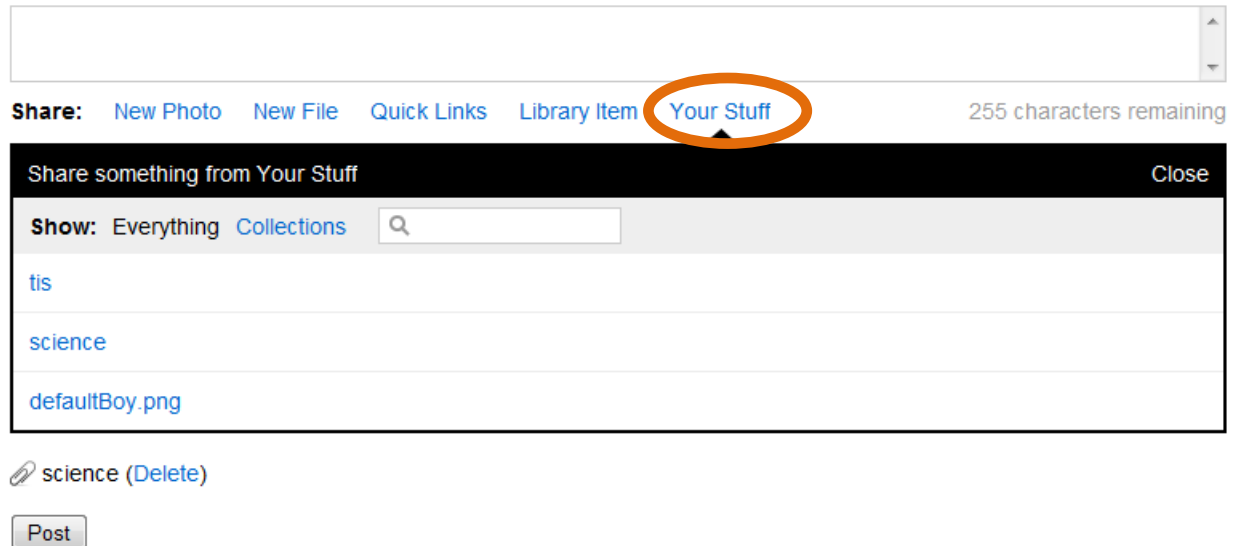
Share: New Photo New File Quick Links Library Item Your Stuff 255 characters remaining

Share something from Your Stuff Close

Show: Everything Collections

tis

science

defaultBoy.png

science (Delete)

Post